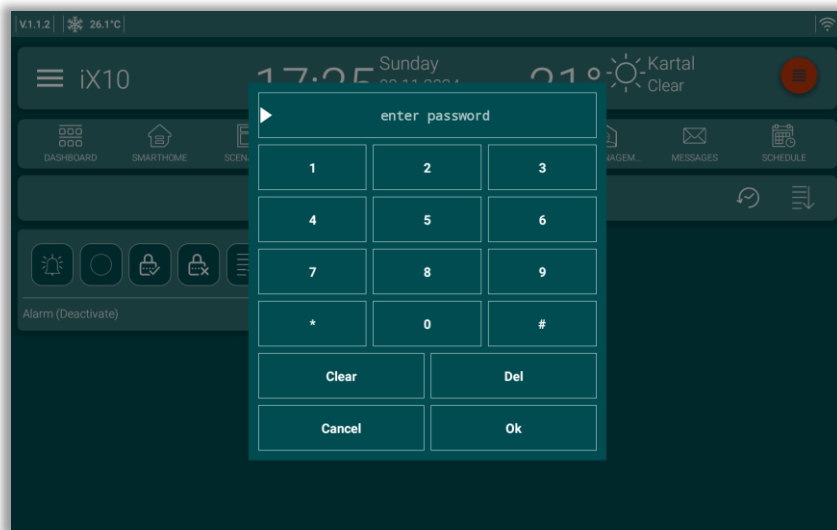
V.1.1.2 | 26.1°C

iX10 17:25 Sunday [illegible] 21° Kartal Clear

DASHBOARD SMARTHOME SCENA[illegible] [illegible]NAGEM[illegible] MESSAGES SCHEDULE

Alarm (Deactivate)

enter password

| 1 | 2 | 3 |
|---|---|---|
| 4 | 5 | 6 |
| 7 | 8 | 9 |
| * | 0 | # |

Clear Del

Cancel Ok